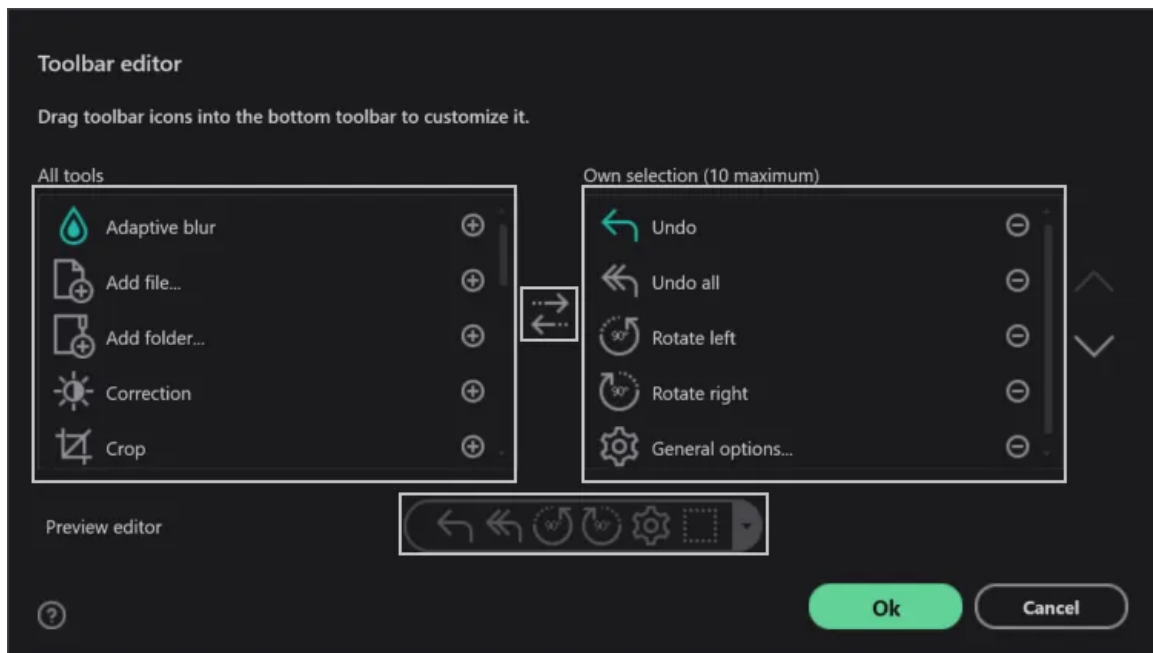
Toolbar editor

Drag toolbar icons into the bottom toolbar to customize it.

All tools

Adaptive blur
Add file...
Add folder...
Correction
Crop

Own selection (10 maximum)

Undo
Undo all
90° Rotate left
90° Rotate right
General options...

Preview editor

90° 90°

?

Ok
Cancel